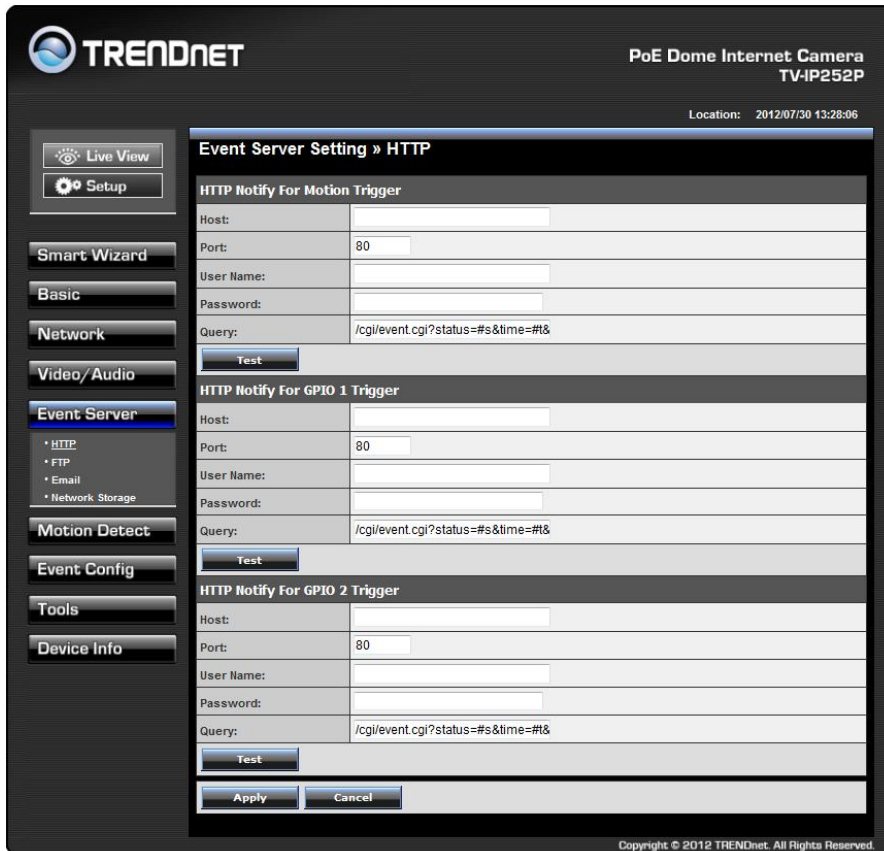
TRENDNET

PoE Dome Internet Camera
TV-IP252P

Location: 2012/07/30 13:28:06

Live View
Setup

Smart Wizard
Basic
Network
Video/Audio
Event Server
• HTTP
• FTP
• Email
• Network Storage
Motion Detect
Event Config
Tools
Device Info

Event Server Setting » HTTP

HTTP Notify For Motion Trigger

| Host: | |
|---|---|
| Port: | 80 |
| User Name: | |
| Password: | |
| Query: | /cgi/event.cgi?status=#s&time=#t& |

Test

HTTP Notify For GPIO 1 Trigger

| Host: | |
|---|---|
| Port: | 80 |
| User Name: | |
| Password: | |
| Query: | /cgi/event.cgi?status=#s&time=#t& |

Test

HTTP Notify For GPIO 2 Trigger

| Host: | |
|---|---|
| Port: | 80 |
| User Name: | |
| Password: | |
| Query: | /cgi/event.cgi?status=#s&time=#t& |

Test

Apply Cancel

Copyright © 2012 TRENDnet. All Rights Reserved.